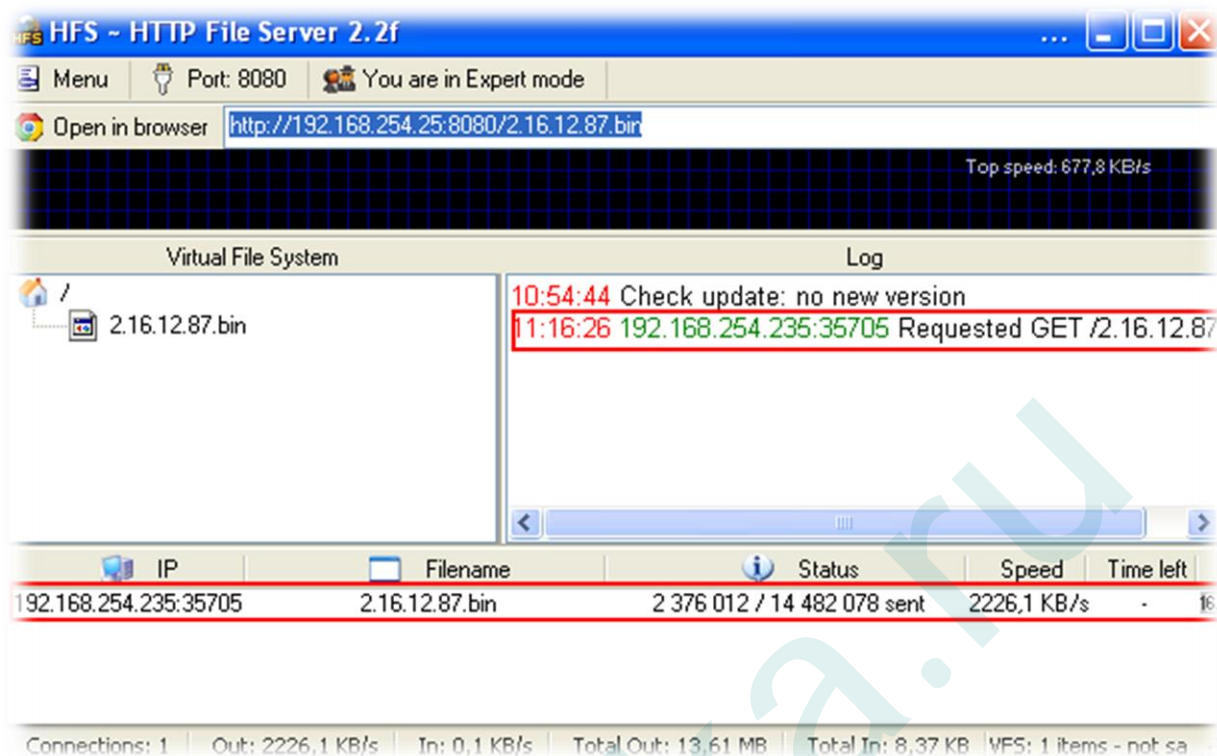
HFS ~ HTTP File Server 2.2f

Menu | Port: 8080 | You are in Expert mode

Open in browser http://192.168.254.25:8080/2.16.12.87.bin

Top speed: 677,8 KB/s

Virtual File System

/
2.16.12.87.bin

Log

10:54:44 Check update: no new version
11:16:26 192.168.254.235:35705 Requested GET /2.16.12.87

| IP | Filename | Status | Speed | Time left |
|---|---|---|---|---|
| 192.168.254.235:35705 | 2.16.12.87.bin | 2 376 012 / 14 482 078 sent | 2226,1 KB/s | - |

Connections: 1 | Out: 2226,1 KB/s | In: 0,1 KB/s | Total Out: 13,61 MB | Total In: 8,37 KB | VFS: 1 items - not sa

a.ru